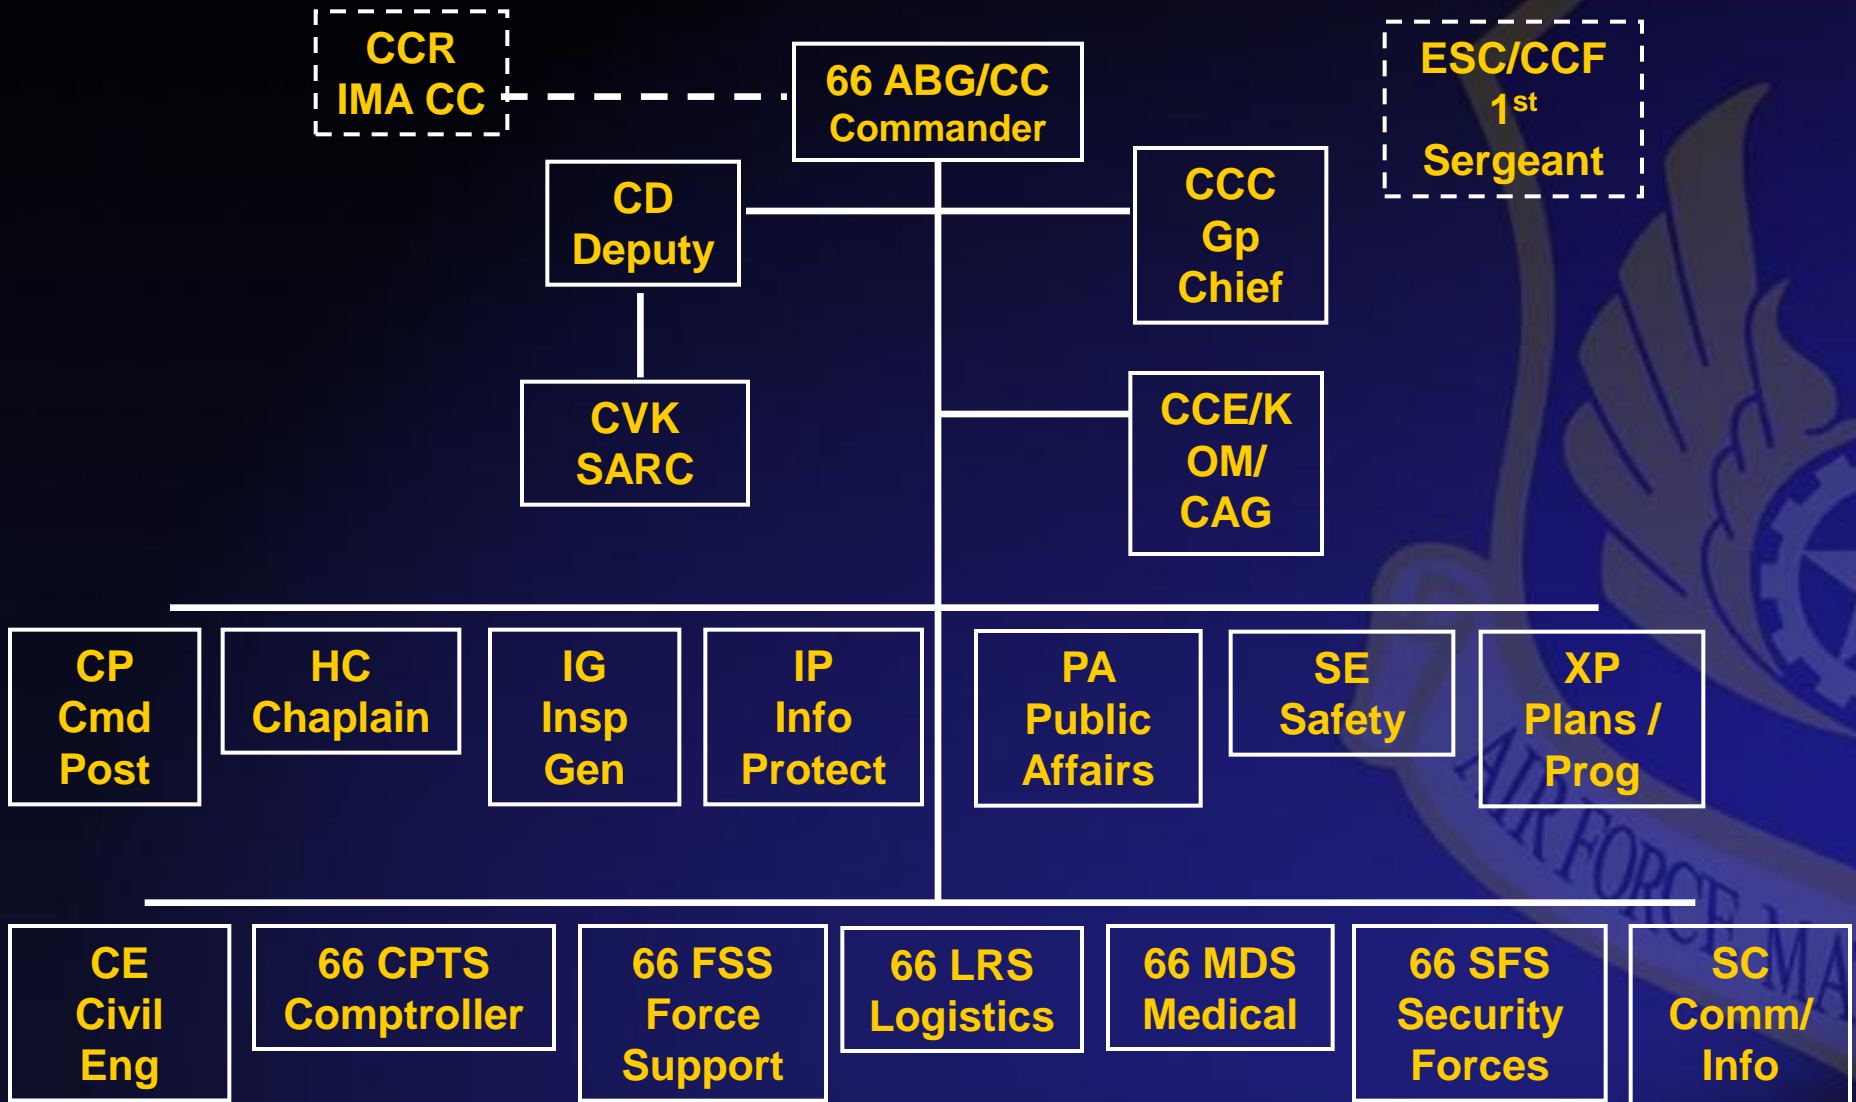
CCR IMA CC

66 ABG/CC Commander

ESC/CCF $1^{st}$ Sergeant

CD Deputy

CCC Gp Chief

CVK SARC

CCE/K OM/ CAG

CP Cmd Post

HC Chaplain

IG Insp Gen

IP Info Protect

PA Public Affairs

SE Safety

XP Plans / Prog

CE Civil Eng

66 CPTS Comptroller

66 FSS Force Support

66 LRS Logistics

66 MDS Medical

66 SFS Security Forces

SC Comm/ Info

AIR FORCE MA